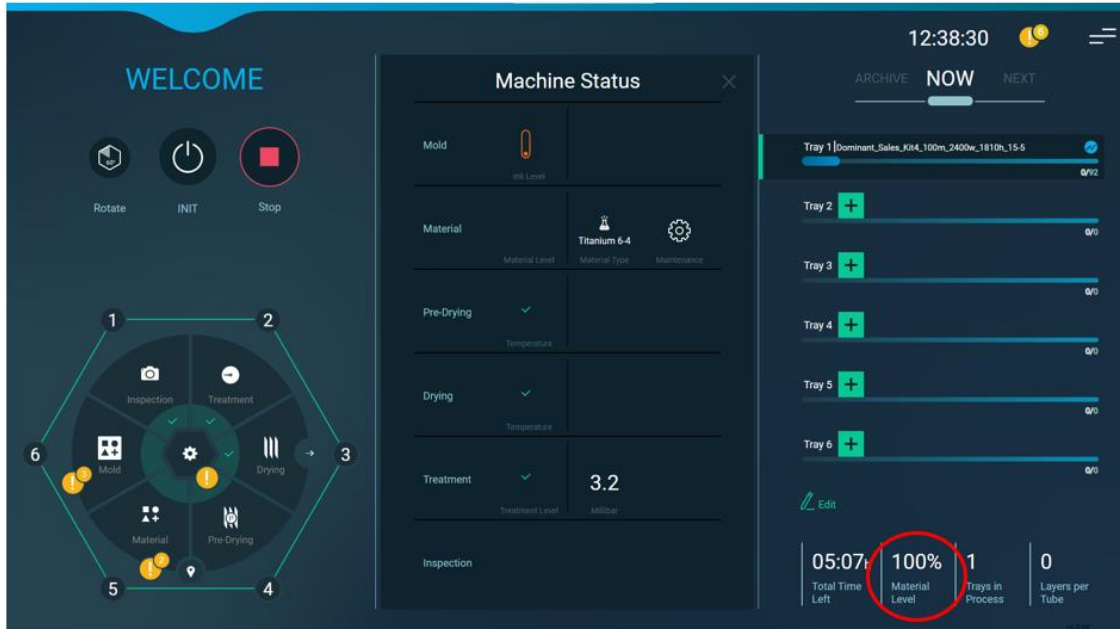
WELCOME

Rotate INIT Stop

1 2 3 4 5 6

Inspection Treatment Mold Drying Material Pre-Drying

Machine Status

Mold
Ink Level

Material
Material Level
Titanium 6-4
Material Type
Maintenance

Pre-Drying
Temperature

Drying
Temperature

Treatment
Treatment Level
3.2
Millibar

Inspection

12:38:30

ARCHIVE NOW NEXT

Tray 1 Dominant_Sales_Kit4_100m_2400w_1810h_15-5
0/92

Tray 2
0/0

Tray 3
0/0

Tray 4
0/0

Tray 5
0/0

Tray 6
0/0

Edit

05:07h Total Time Left
100% Material Level
1 Trays in Process
0 Layers per Tube